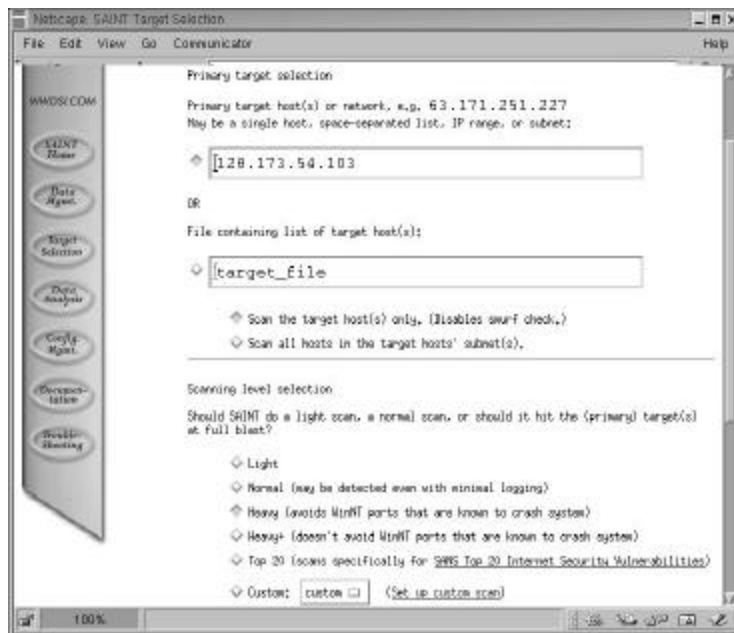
Netscape: SAINT Target Selection

File Edit View Go Communicator Help

WWDSI.COM

SAINT Home

Data Mgmt.

Target Selection

Data Analysis

Config Mgmt.

Documentation

Trouble-Shooting

Primary target selection

Primary target host(s) or network, e.g. 63.171.251.227
May be a single host, space-separated list, IP range, or subnet:

128.173.54.103

OR

File containing list of target host(s):

target_file

Scan the target host(s) only. (Disables smurf check.)

Scan all hosts in the target hosts' subnet(s).

Scanning level selection

Should SAINT do a light scan, a normal scan, or should it hit the (primary) target(s) at full blast?

Light

Normal (may be detected even with minimal logging)

Heavy (avoids WinNT ports that are known to crash system)

Heavy+ (doesn't avoid WinNT ports that are known to crash system)

Top 20 (scans specifically for SANS Top 20 Internet Security Vulnerabilities)

Custom: custom (Set up custom scan)

100%